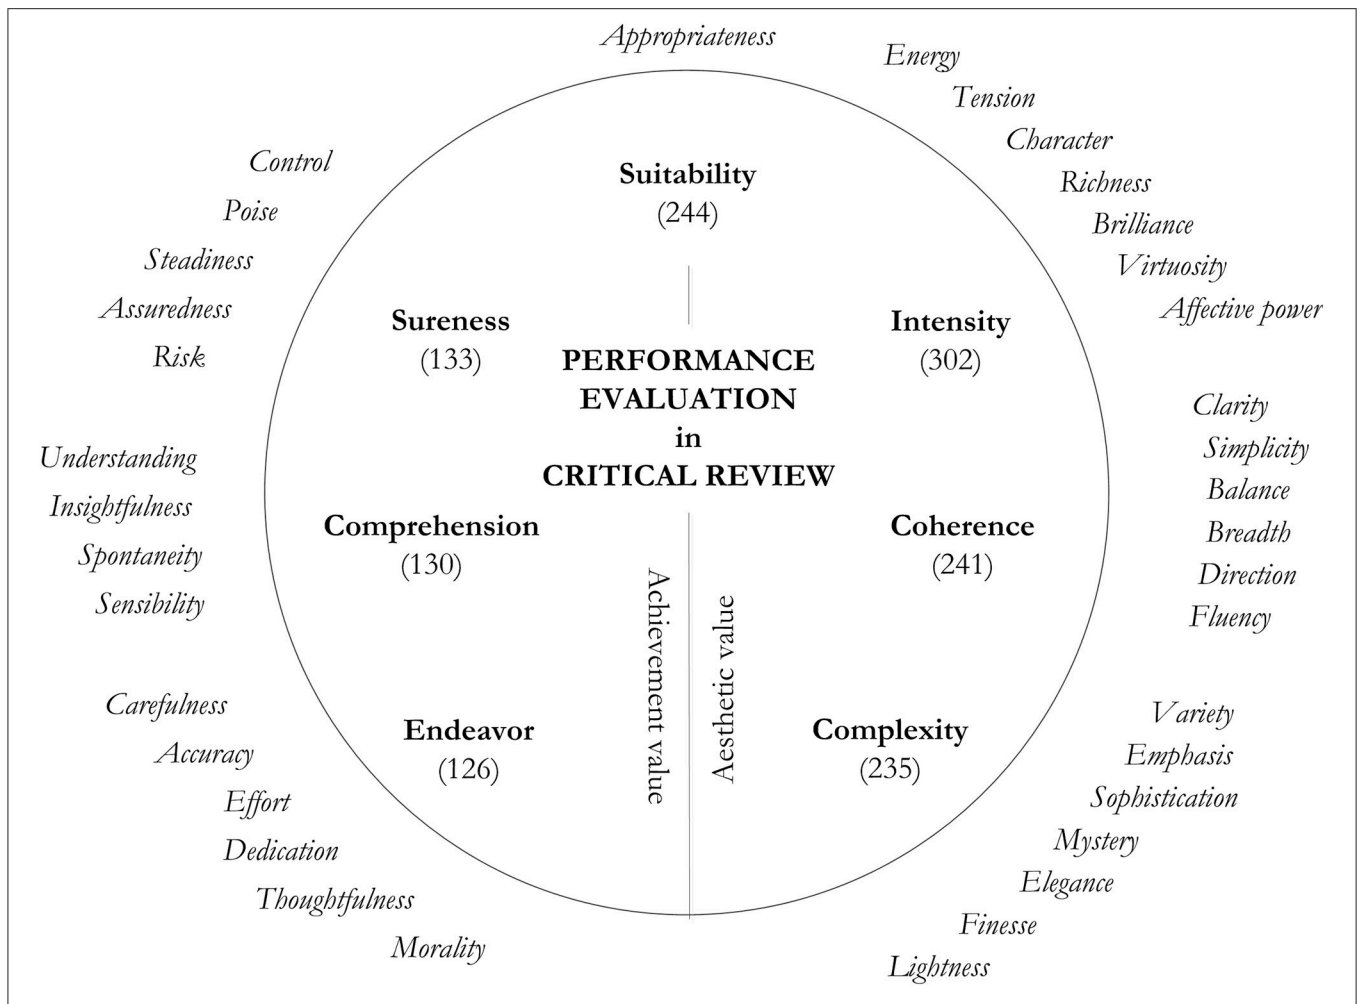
Appropriateness

Suitability
(244)

Energy
Tension
Character
Richness
Brilliance
Virtuosity
Affective power

Control
Poise
Steadiness
Assuredness
Risk

Sureness
(133)

PERFORMANCE
EVALUATION
in
CRITICAL REVIEW

Intensity
(302)

Clarity
Simplicity
Balance
Breadth
Direction
Fluency

Coherence
(241)

Understanding
Insightfulness
Spontaneity
Sensibility

Comprehension
(130)

Achievement value

Aesthetic value

Carefulness
Accuracy
Effort
Dedication
Thoughtfulness
Morality

Endeavor
(126)

Complexity
(235)

Variety
Emphasis
Sophistication
Mystery
Elegance
Finesse
Lightness